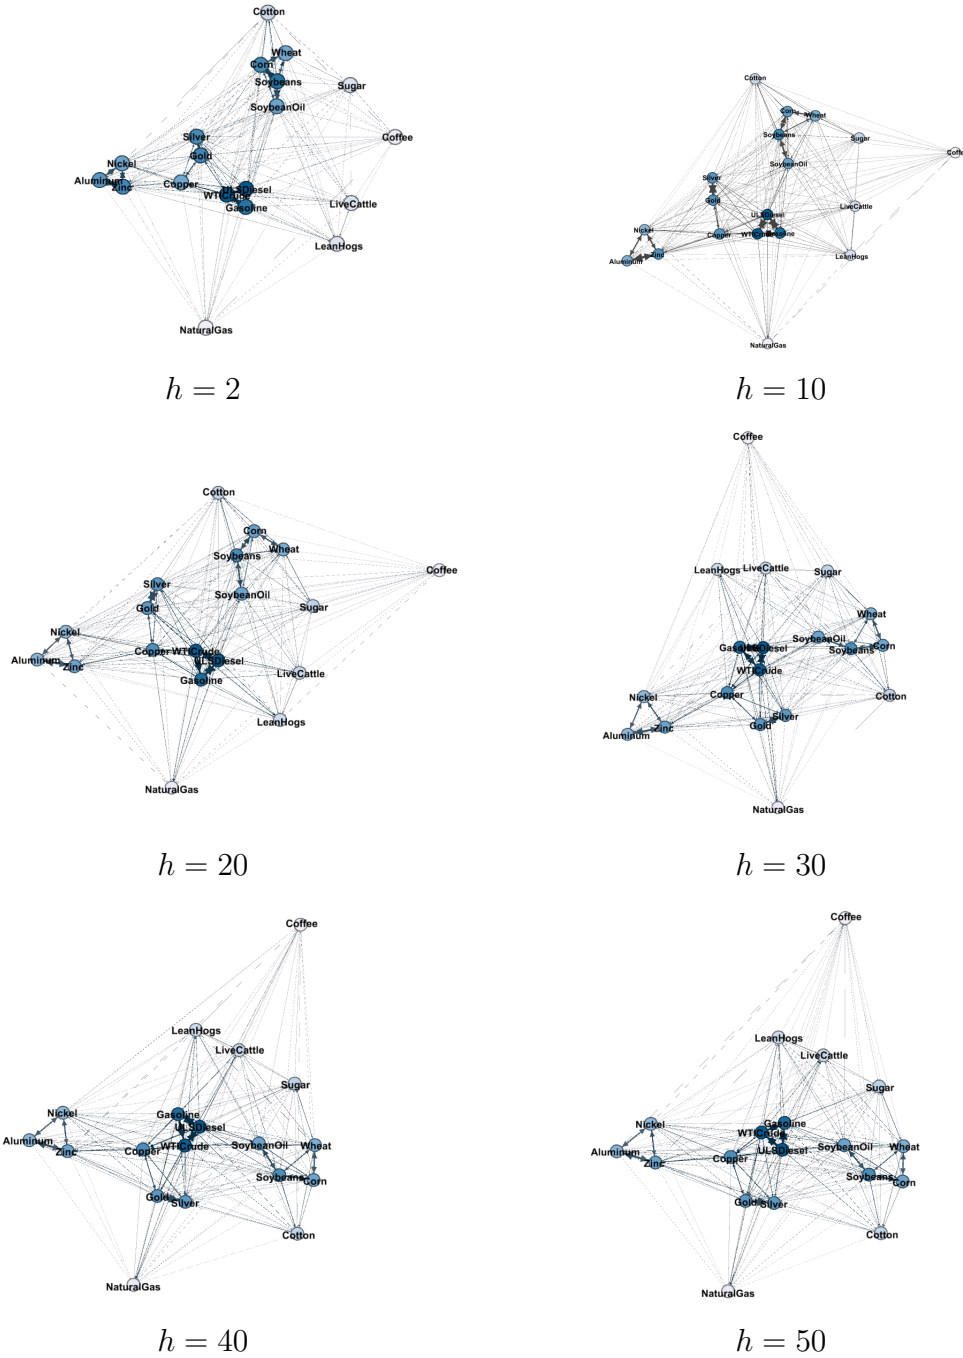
Cotton
Wheat
Corn
Soybeans
Sugar
SoybeanOil
Coffee
Silver
Gold
Nickel
Aluminum
Zinc
Copper
ULSDiesel
WTICrude
Gasoline
LiveCattle
LeanHogs
NaturalGas

$h = 2$

Cotton
Corn
Wheat
Soybeans
Sugar
Coffe
SoybeanOil
Silver
Gold
ULSDiesel
LiveCattle
Nickel
Copper
WTICrude
Gasoline
Aluminum
Zinc
LeanHogs
NaturalGas

$h = 10$

Cotton
Corn
Soybeans
Wheat
Coffee
Silver
SoybeanOil
Gold
Sugar
Nickel
Aluminum
Zinc
Copper
WTICrude
ULSDiesel
LiveCattle
Gasoline
LeanHogs
NaturalGas

$h = 20$

Coffee
LeanHogs
LiveCattle
Sugar
Wheat
SoybeanOil
Gasoline
ULSDiesel
Corn
Soybeans
WTICrude
Cotton
Nickel
Copper
Aluminum
Zinc
Gold
Silver
NaturalGas

$h = 30$

Coffee
LeanHogs
LiveCattle
Sugar
Nickel
Gasoline
ULSDiesel
Aluminum
SoybeanOil
Wheat
Zinc
Copper
WTICrude
Soybeans
Corn
Gold
Silver
Cotton
NaturalGas

$h = 40$

Coffee
LeanHogs
LiveCattle
Sugar
Nickel
Gasoline
WTICrude
SoybeanOil
Wheat
Aluminum
ULSDiesel
Zinc
Copper
Soybeans
Corn
Gold
Silver
Cotton
NaturalGas

$h = 50$